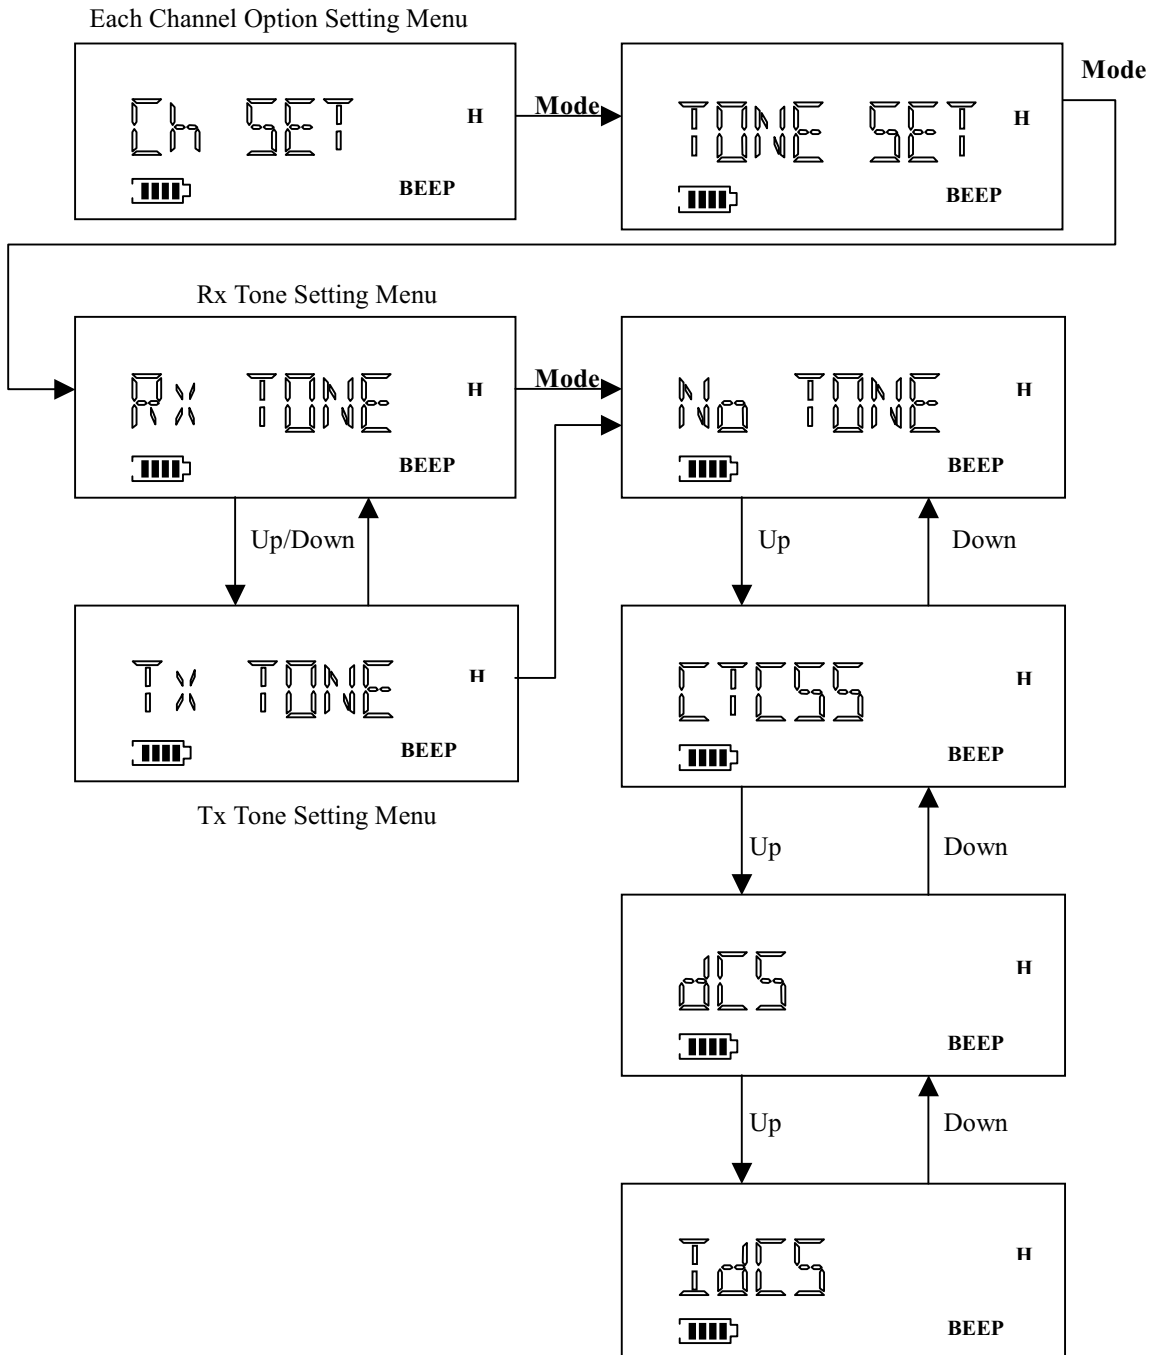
Each Channel Option Setting Menu

Ch SET H
BEEP

Mode

TONE SET H
BEEP

Mode

Rx Tone Setting Menu

Rx TONE H
BEEP

Mode

No TONE H
BEEP

Up/Down

Up

Down

Tx TONE H
BEEP

Tx Tone Setting Menu

CTCSS H
BEEP

Up

Down

dCS H
BEEP

Up

Down

IdCS H
BEEP